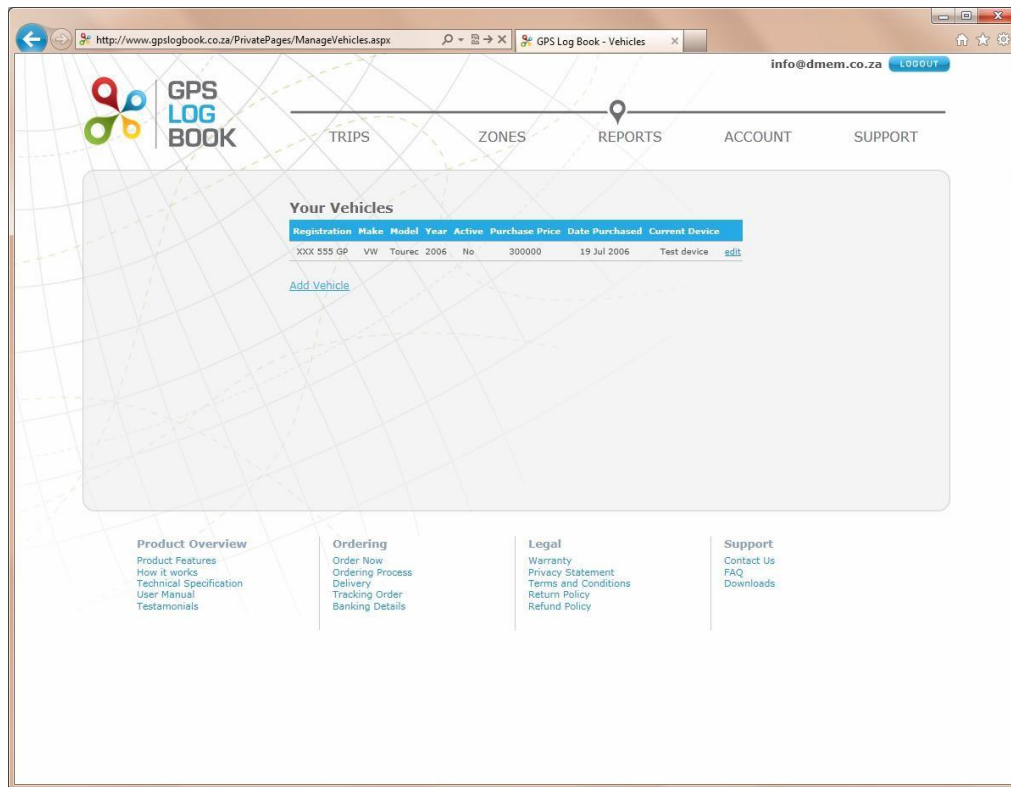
http://www.gpslogbook.co.za/PrivatePages/ManageVehicles.aspx

GPS Log Book - Vehicles

info@dmem.co.za LOGOUT

GPS LOG BOOK

TRIPS ZONES REPORTS ACCOUNT SUPPORT

Your Vehicles

| Registration | Make | Model | Year | Active | Purchase Price | Date Purchased | Current Device | |
|---|---|---|---|---|---|---|---|---|
| XXX 555 GP | VW | Tourec | 2006 | No | 300000 | 19 Jul 2006 | Test device | edit |

Add Vehicle

Product Overview
Product Features
How it works
Technical Specification
User Manual
Testamonials

Ordering
Order Now
Ordering Process
Delivery
Tracking Order
Banking Details

Legal
Warranty
Privacy Statement
Terms and Conditions
Return Policy
Refund Policy

Support
Contact Us
FAQ
Downloads